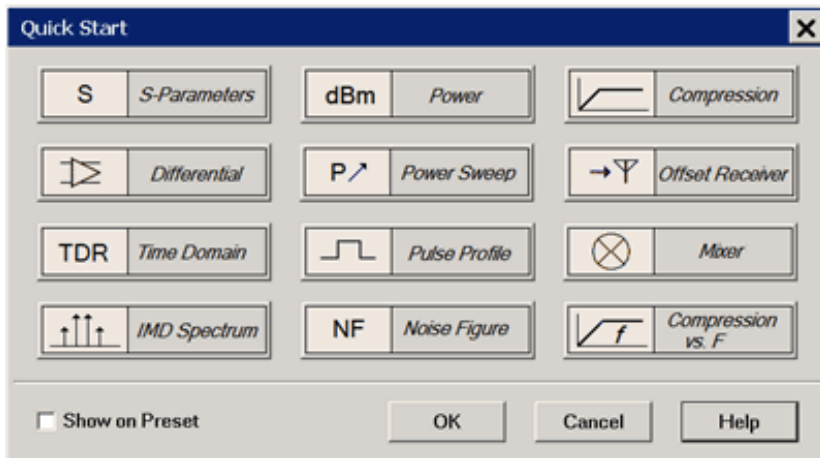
Quick Start

S S-Parameters

dBm Power

Compression

Differential

P↗ Power Sweep

→Ψ Offset Receiver

TDR Time Domain

Pulse Profile

Mixer

IMD Spectrum

NF Noise Figure

$f$ Compression vs. F

Show on Preset

OK

Cancel

Help